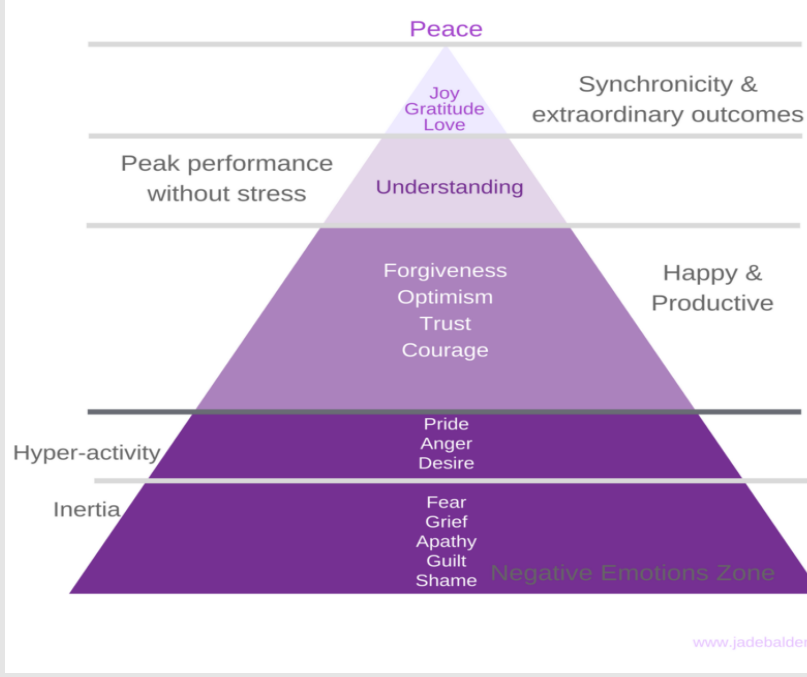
Peace

Joy
Gratitude
Love

Synchronicity & extraordinary outcomes

Peak performance without stress

Understanding

Forgiveness
Optimism
Trust
Courage

Happy & Productive

Hyper-activity

Pride
Anger
Desire

Inertia

Fear
Grief
Apathy
Guilt
Shame

Negative Emotions Zone

www.jadebalder